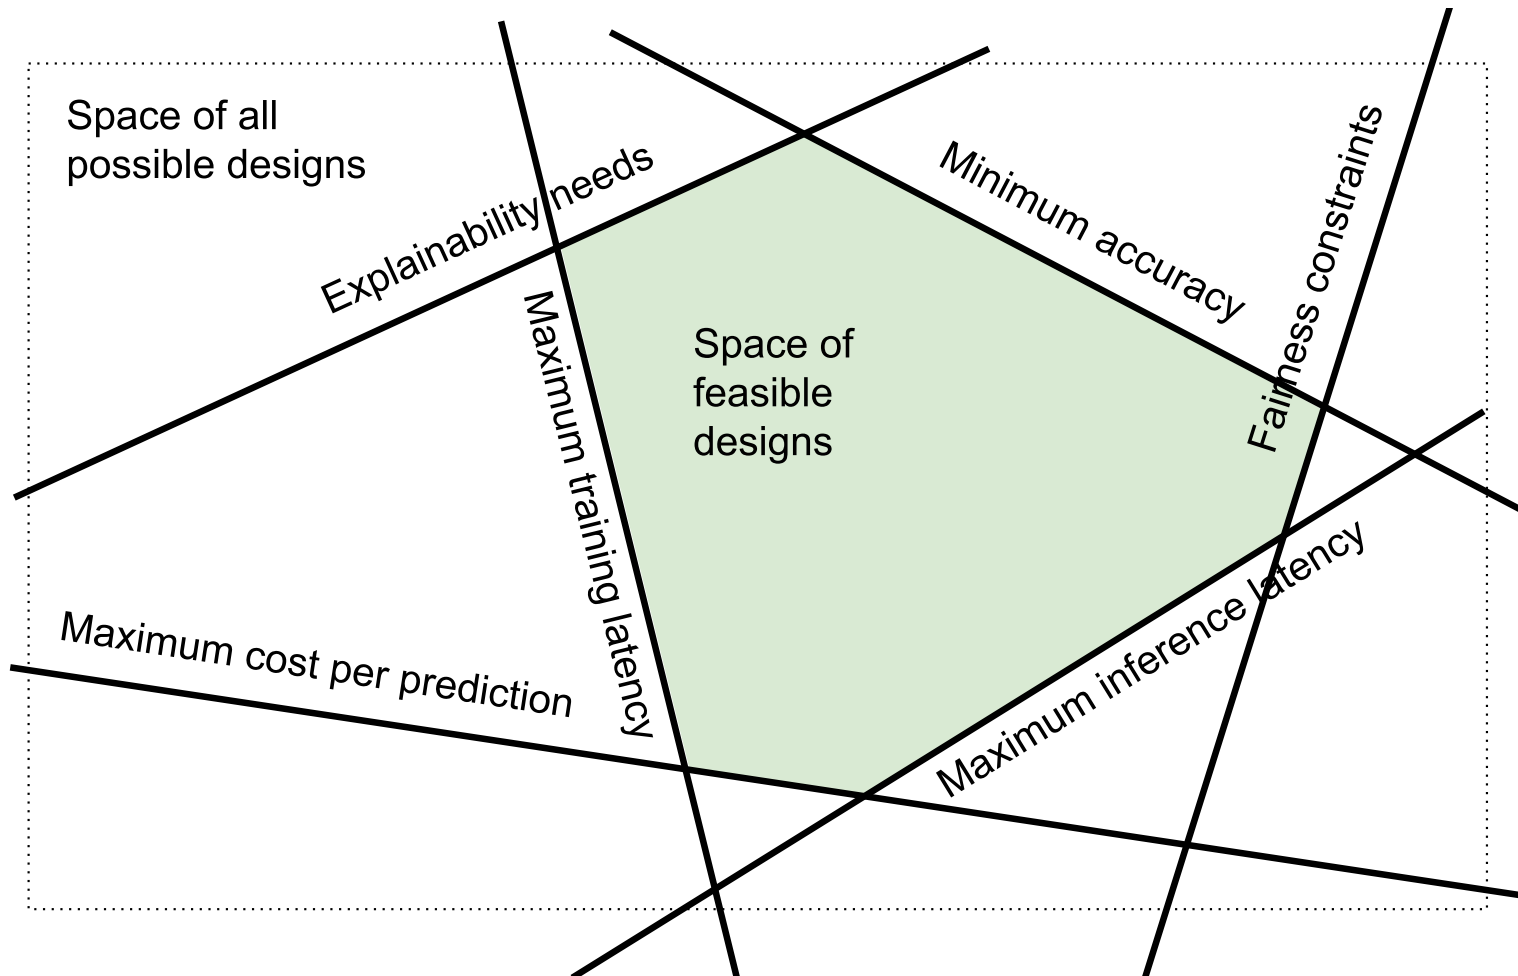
Space of all possible designs

Explainability needs

Minimum accuracy

Fairness constraints

Space of feasible designs

Maximum training latency

Maximum cost per prediction

Maximum inference latency